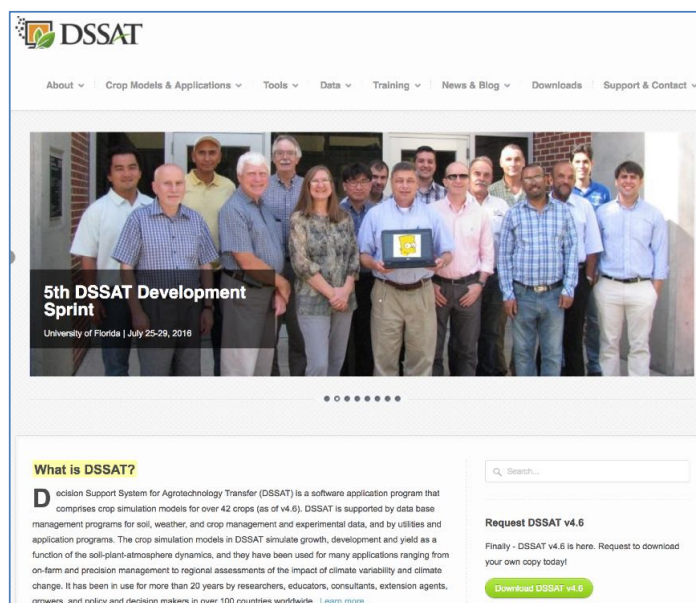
DSSAT

About ⌄ Crop Models & Applications ⌄ Tools ⌄ Data ⌄ Training ⌄ News & Blog ⌄ Downloads Support & Contact ⌄

5th DSSAT Development Sprint
University of Florida | July 25-29, 2016

What is DSSAT?

Decision Support System for Agrotechnology Transfer (DSSAT) is a software application program that comprises crop simulation models for over 42 crops (as of v4.6). DSSAT is supported by data base management programs for soil, weather, and crop management and experimental data, and by utilities and application programs. The crop simulation models in DSSAT simulate growth, development and yield as a function of the soil-plant-atmosphere dynamics, and they have been used for many applications ranging from on-farm and precision management to regional assessments of the impact of climate variability and climate change. It has been in use for more than 20 years by researchers, educators, consultants, extension agents, growers, and policy and decision makers in over 100 countries worldwide. Learn more

Search...

Request DSSAT v4.6

Finally - DSSAT v4.6 is here. Request to download your own copy today!

Download DSSAT v4.6